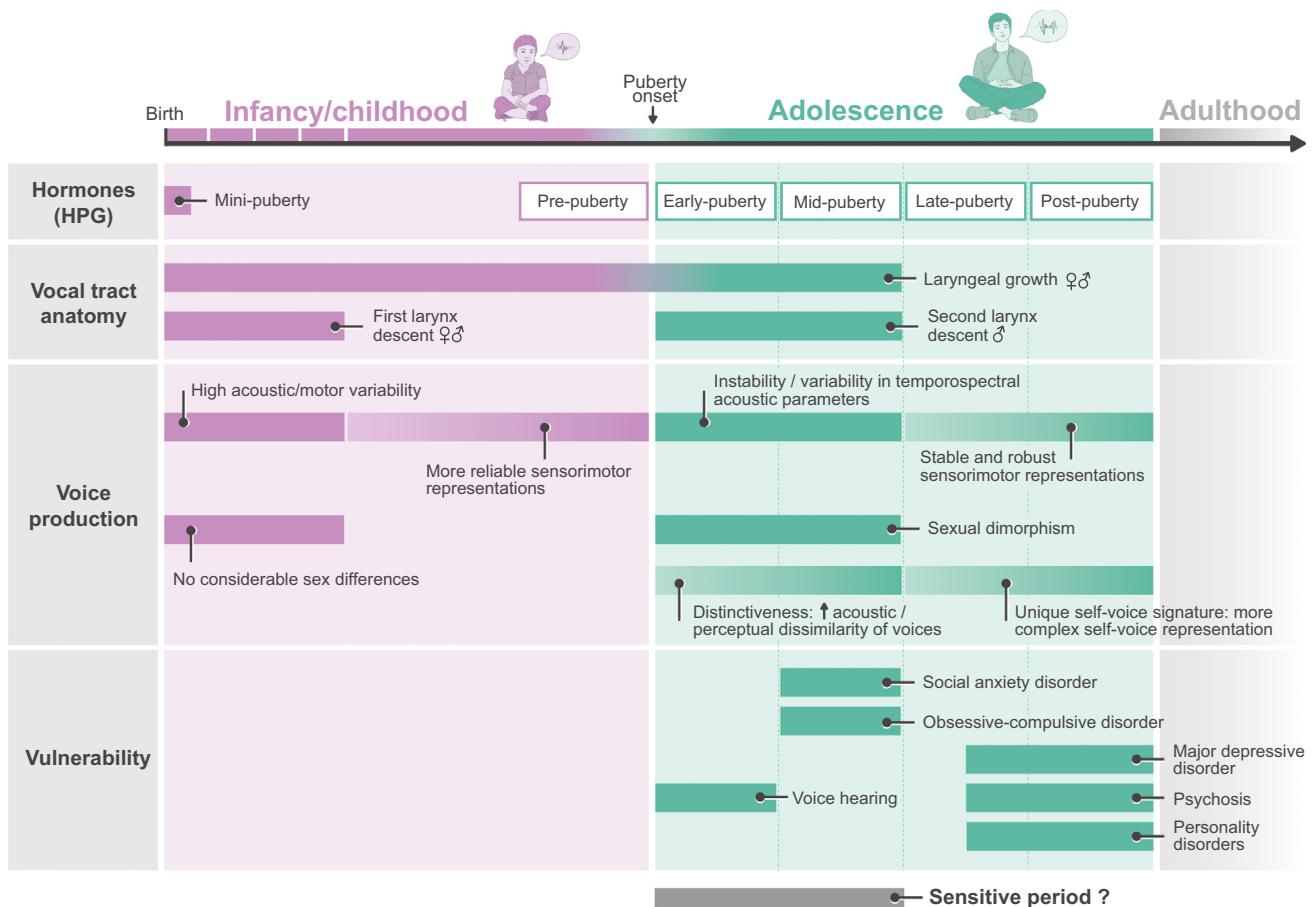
Birth Infancy/childhood

Puberty onset

Adolescence

Adulthood

Hormones (HPG)

Mini-puberty

Pre-puberty

Early-puberty

Mid-puberty

Late-puberty

Post-puberty

Vocal tract anatomy

Laryngeal growth ♀♂

First larynx descent ♀♂

Second larynx descent ♂

Voice production

High acoustic/motor variability

More reliable sensorimotor representations

Instability / variability in temporospectral acoustic parameters

Stable and robust sensorimotor representations

No considerable sex differences

Sexual dimorphism

Distinctiveness: ↑ acoustic / perceptual dissimilarity of voices

Unique self-voice signature: more complex self-voice representation

Vulnerability

Social anxiety disorder

Obsessive-compulsive disorder

Major depressive disorder

Voice hearing

Psychosis

Personality disorders

Sensitive period ?